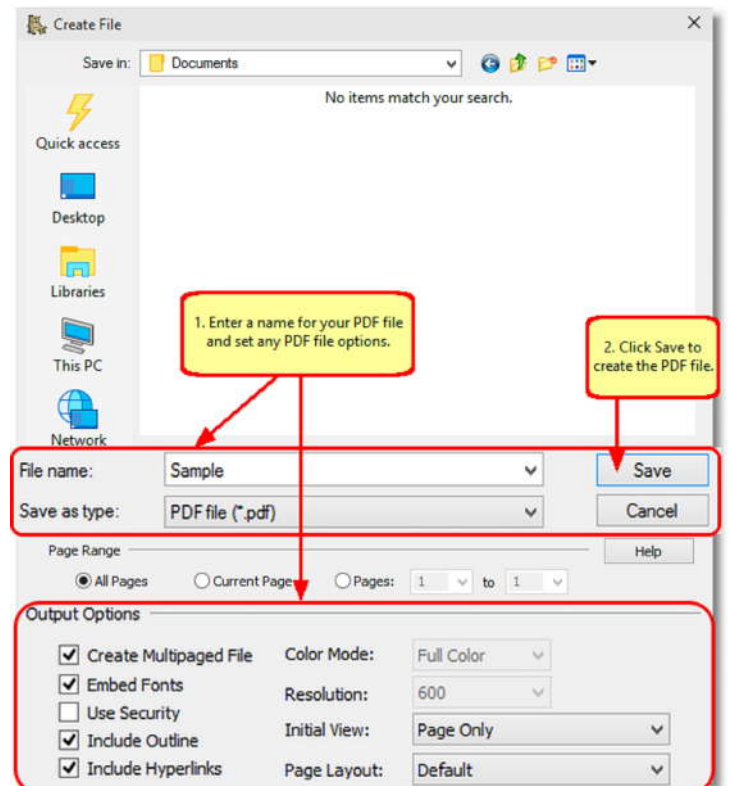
Create File

Save in: Documents

No items match your search.

Quick access

Desktop

Libraries

This PC

Network

1. Enter a name for your PDF file and set any PDF file options.

2. Click Save to create the PDF file.

File name: Sample

Save as type: PDF file (*.pdf)

Save

Cancel

Page Range

Help

All Pages

Current Page

Pages: 1 to 1

Output Options

Create Multipaged File

Embed Fonts

Use Security

Include Outline

Include Hyperlinks

Color Mode: Full Color

Resolution: 600

Initial View: Page Only

Page Layout: Default